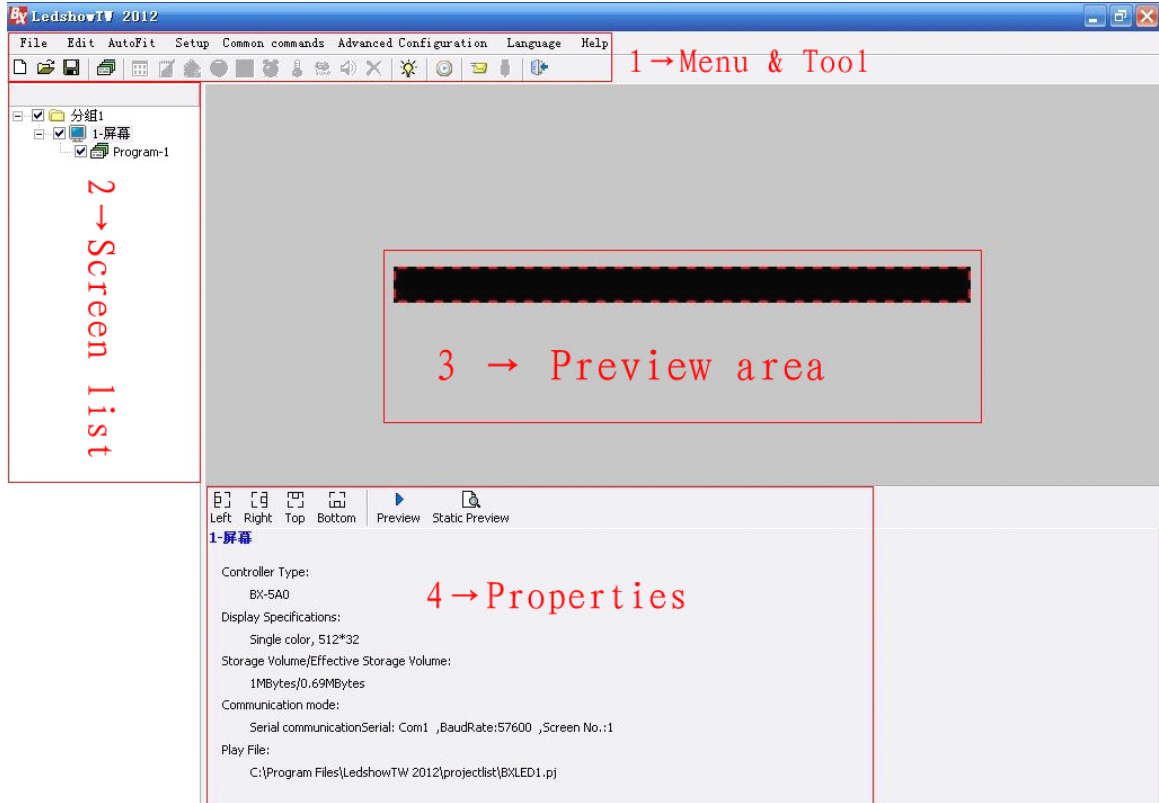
LedshowTW 2012

File Edit AutoFit Setup Common commands Advanced Configuration Language Help

1→Menu & Tool

分組1
1-屏幕
Program-1

2→Screen list

3 → Preview area

Left Right Top Bottom Preview Static Preview

1-屏幕

Controller Type:
BX-5A0
Display Specifications:
Single color, 512*32
Storage Volume/Effective Storage Volume:
1MBytes/0.69MBytes
Communication mode:
Serial communicationSerial: Com1 ,BaudRate:57600 ,Screen No.:1
Play File:
C:\Program Files\LedshowTW 2012\projectlist\BXLED1.pj

4→Properties